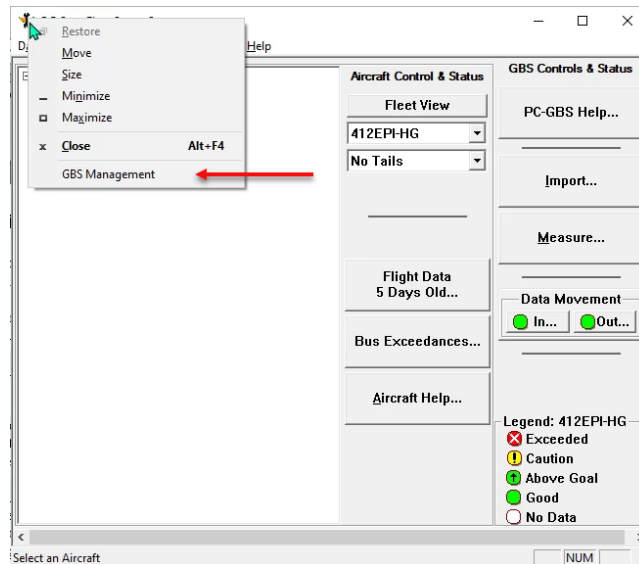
Restore
Move
Size
Minimize
Maximize
Close Alt+F4
GBS Management

Help

Aircraft Control & Status
Fleet View
412EPI-HG
No Tails
Flight Data
5 Days Old...
Bus Exceedances...
Aircraft Help...

GBS Controls & Status
PC-GBS Help...
Import...
Measure...
Data Movement
In...
Out...

Legend: 412EPI-HG
Exceeded
Caution
Above Goal
Good
No Data

Select an Aircraft
NUM